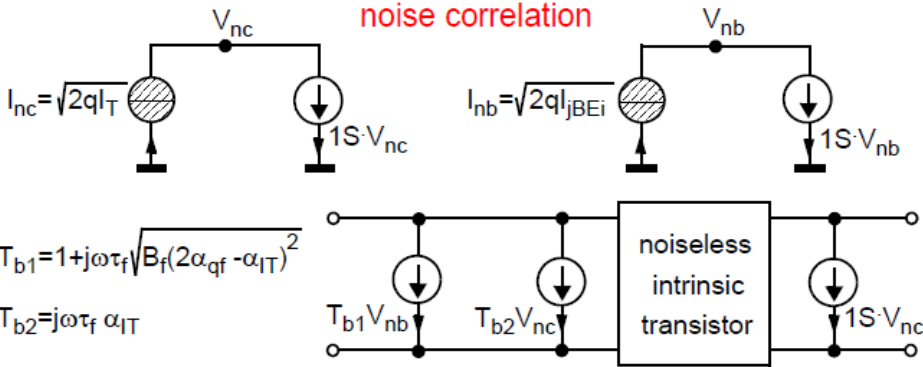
noise correlation

$V_{nc}$

$I_{nc}=\sqrt{2qI_T}$

$1S\cdot V_{nc}$

$V_{nb}$

$I_{nb}=\sqrt{2qI_{jBEi}}$

$1S\cdot V_{nb}$

$T_{b1}=1+j\omega\tau_f\sqrt{B_f(2\alpha_{qf}-\alpha_{IT})^2}$

$T_{b2}=j\omega\tau_f\,\alpha_{IT}$

$T_{b1}V_{nb}$

$T_{b2}V_{nc}$

noiseless intrinsic transistor

$1S\cdot V_{nc}$